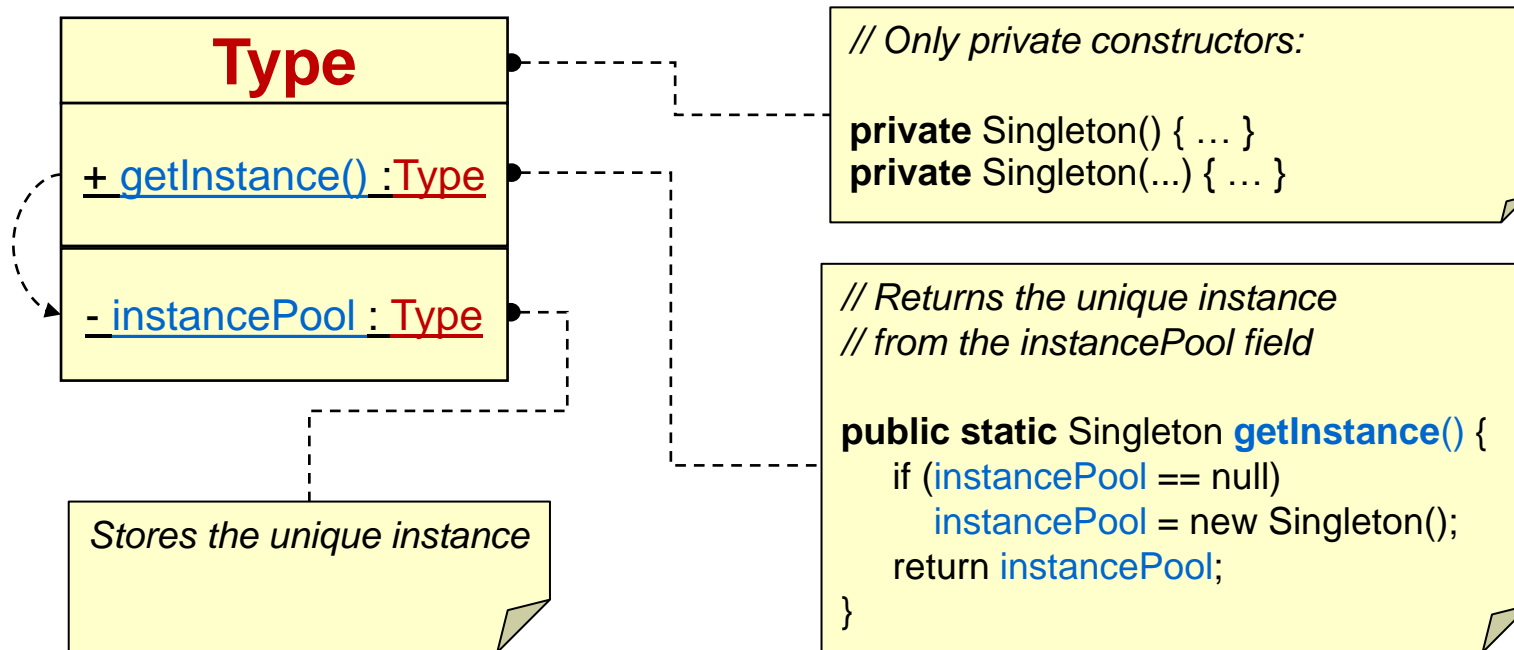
Type

+ getInstance() :Type

- instancePool : Type

Stores the unique instance

// Only private constructors:

**private** Singleton() { … }
**private** Singleton(...) { … }

// Returns the unique instance
// from the instancePool field

**public static** Singleton **getInstance**() {
if (instancePool == null)
instancePool = new Singleton();
return instancePool;
}